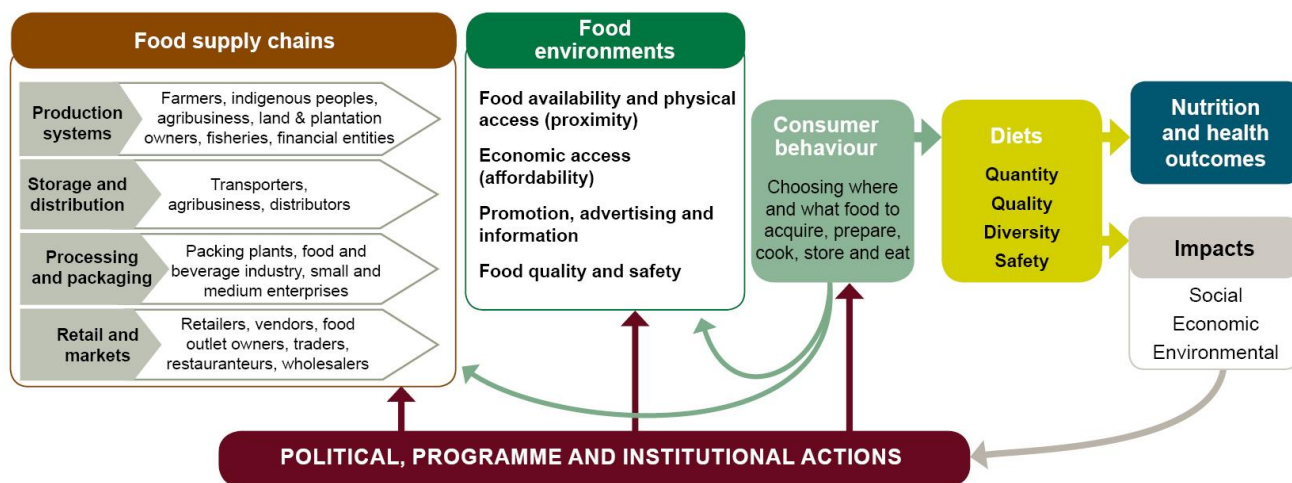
Food supply chains

Production systems

Farmers, indigenous peoples, agribusiness, land & plantation owners, fisheries, financial entities

Storage and distribution

Transporters, agribusiness, distributors

Processing and packaging

Packing plants, food and beverage industry, small and medium enterprises

Retail and markets

Retailers, vendors, food outlet owners, traders, restauranteurs, wholesalers

Food environments

Food availability and physical access (proximity)

Economic access (affordability)

Promotion, advertising and information

Food quality and safety

Consumer behaviour

Choosing where and what food to acquire, prepare, cook, store and eat

Diets

Quantity

Quality

Diversity

Safety

Nutrition and health outcomes

Impacts

Social

Economic

Environmental

POLITICAL, PROGRAMME AND INSTITUTIONAL ACTIONS